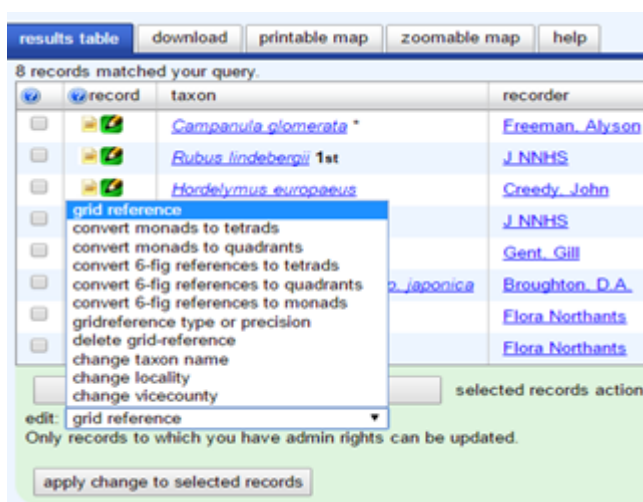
results table | download | printable map | zoomable map | help

8 records matched your query.

| | record | taxon | recorder |
|---|---|---|---|
| | | *Campanula glomerata* * | Freeman, Alyson |
| | | *Rubus lindebergii* 1st | J NNHS |
| | | *Hordelymus europaeus* | Creedy, John |
| | | | J NNHS |
| | | | Gent, Gill |
| | | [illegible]p. japonica | Broughton, D.A. |
| | | | Flora Northants |
| | | | Flora Northants |

grid reference
convert monads to tetrads
convert monads to quadrants
convert 6-fig references to tetrads
convert 6-fig references to quadrants
convert 6-fig references to monads
gridreference type or precision
delete grid-reference
change taxon name
change locality
change vicecounty

selected records action

edit: grid reference

Only records to which you have admin rights can be updated.

apply change to selected records